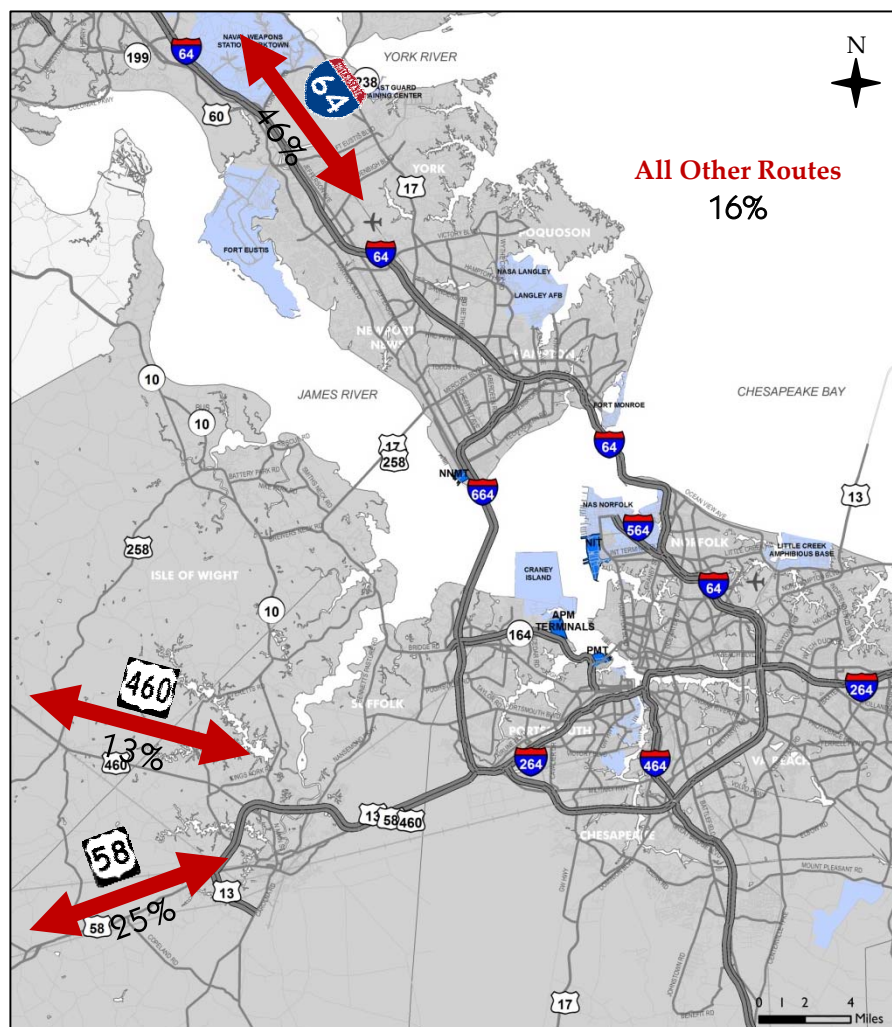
N

64
NAVAL WEAPONS STATION YORKTOWN
199
238
YORK RIVER
COAST GUARD TRAINING CENTER
64
46%
60
17
YORK
All Other Routes
16%
FORT EUSTIS
POQUOSON
64
NASA LANGLEY
LANGLEY AFB
NEWPORT NEWS
HAMPTON
10
JAMES RIVER
CHESAPEAKE BAY
10
FORT MONROE
17
258
64
NNMT
664
13
NAS NORFOLK
564
NIT
NORFOLK
258
ISLE OF WIGHT
LITTLE CREEK AMPHIBIOUS BASE
CRANEY ISLAND
64
10
164
APM TERMINALS
PMT
460
264
SUFFOLK
13%
460
PORTSMOUTH
264
464
VA BEACH
13
58
460
58
CHESAPEAKE
13
58
25%
17
0 1 2 4
Miles